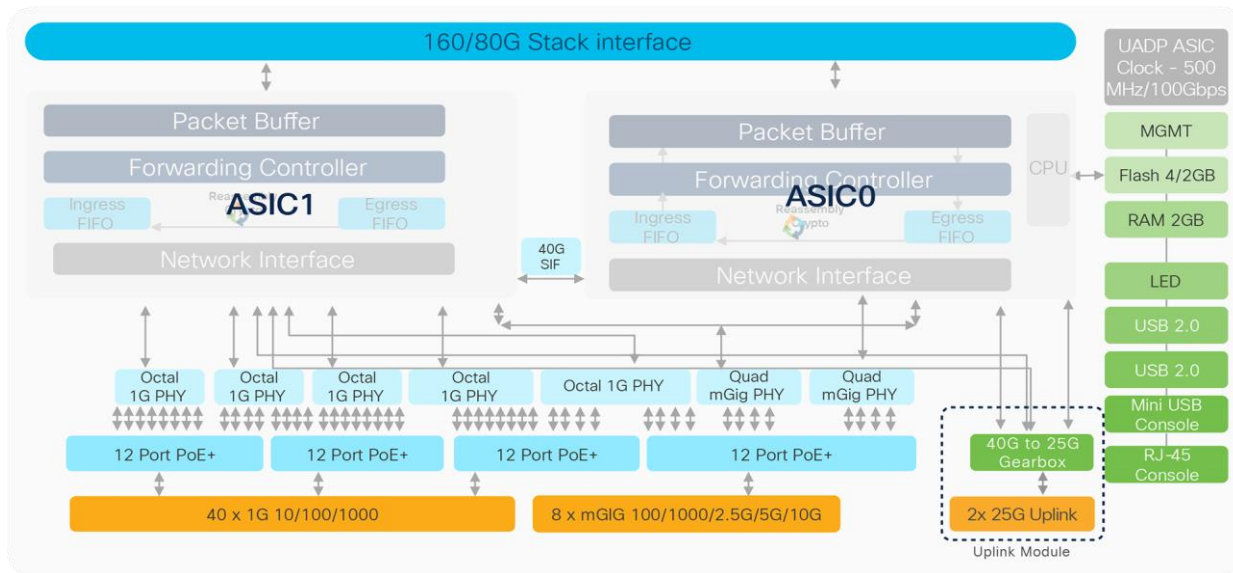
160/80G Stack interface

UADP ASIC Clock - 500 MHz/100Gbps

Packet Buffer
Forwarding Controller
ASIC1
Ingress FIFO
Reas
Egress FIFO
Network Interface

40G SIF

Packet Buffer
Forwarding Controller
ASIC0
Ingress FIFO
Reassembly Crypto
Egress FIFO
Network Interface

CPU

MGMT
Flash 4/2GB
RAM 2GB
LED
USB 2.0
USB 2.0
Mini USB Console
RJ-45 Console

Octal 1G PHY
Octal 1G PHY
Octal 1G PHY
Octal 1G PHY
Octal 1G PHY
Quad mGig PHY
Quad mGig PHY

12 Port PoE+
12 Port PoE+
12 Port PoE+
12 Port PoE+

40G to 25G Gearbox

40 x 1G 10/100/1000
8 x mGIG 100/1000/2.5G/5G/10G
2x 25G Uplink
Uplink Module